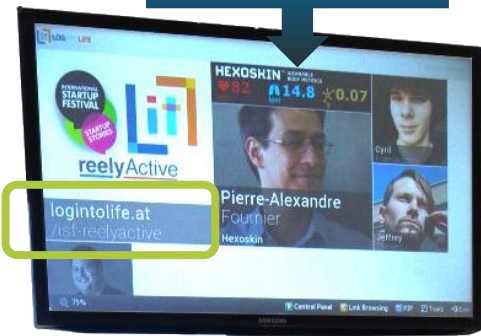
LOG INTO LIFE

INTERNATIONAL STARTUP FESTIVAL

STARTUP STORIES

reelyActive

HEXOSKIN WEARABLE BODY METRICS

82

14.8

0.07

Cyril

Pierre-Alexandre Fournier

Hexoskin

Jeffrey

logintolife.at
/isf-reelyactive

75%

Central Panel

Link Browsing

PIP

Tools

Exit

SAMSUNG